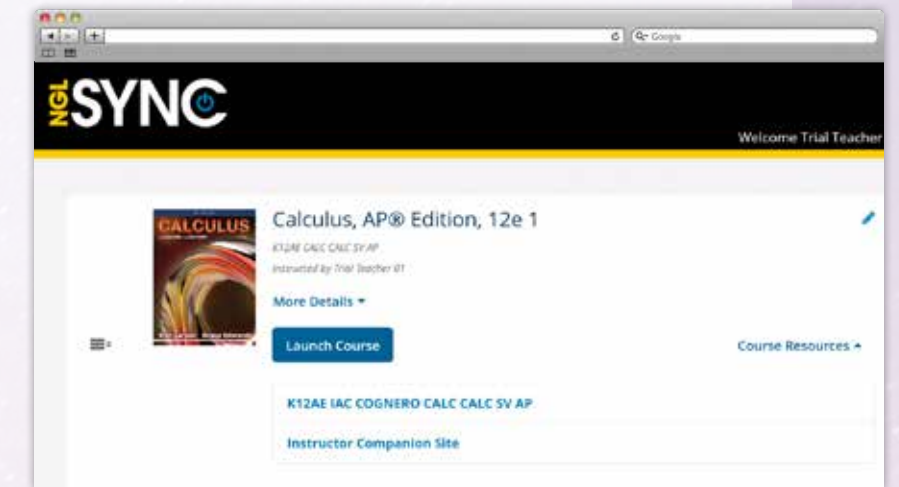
Q- Google

NGL SYNC

Welcome Trial Teacher

CALCULUS

Calculus, AP® Edition, 12e 1

K12AE CALC CALC SV AP

Instructed by Trial Teacher 01

More Details ▾

Launch Course

Course Resources ▴

K12AE IAC COGNERO CALC CALC SV AP

Instructor Companion Site